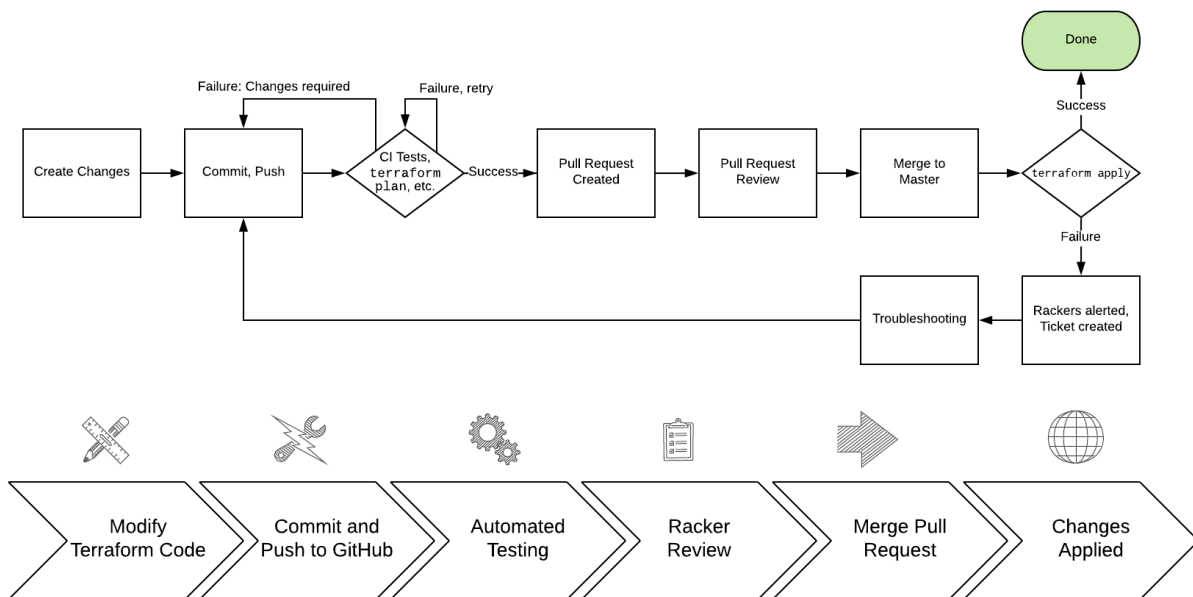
Done

Success

Failure: Changes required

Failure, retry

Create Changes

Commit, Push

CI Tests, terraform plan, etc.

Success

Pull Request Created

Pull Request Review

Merge to Master

terraform apply

Failure

Troubleshooting

Rackers alerted, Ticket created

Modify Terraform Code

Commit and Push to GitHub

Automated Testing

Racker Review

Merge Pull Request

Changes Applied